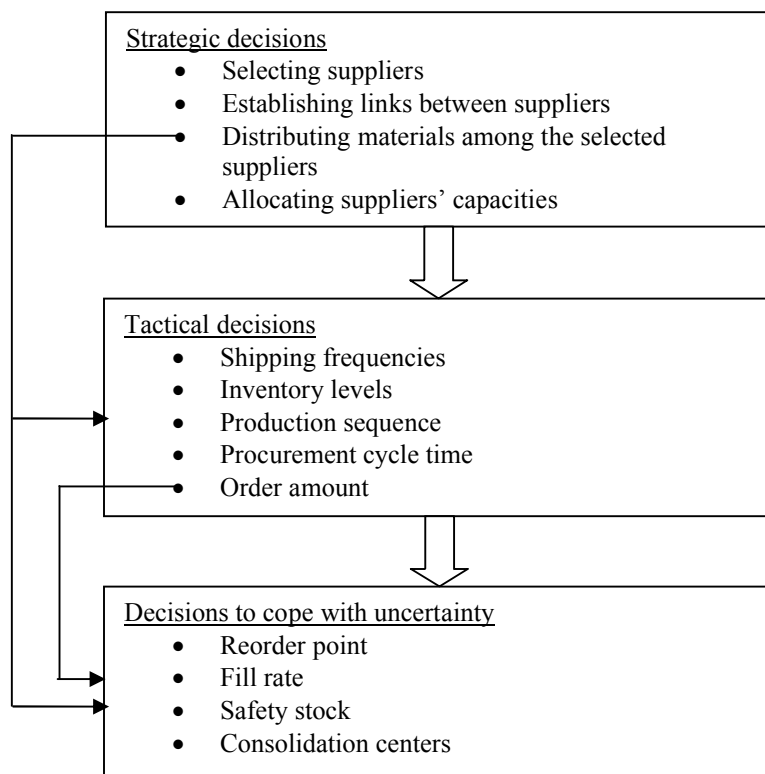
Strategic decisions
- Selecting suppliers
- Establishing links between suppliers
- Distributing materials among the selected suppliers
- Allocating suppliers' capacities

Tactical decisions
- Shipping frequencies
- Inventory levels
- Production sequence
- Procurement cycle time
- Order amount

Decisions to cope with uncertainty
- Reorder point
- Fill rate
- Safety stock
- Consolidation centers